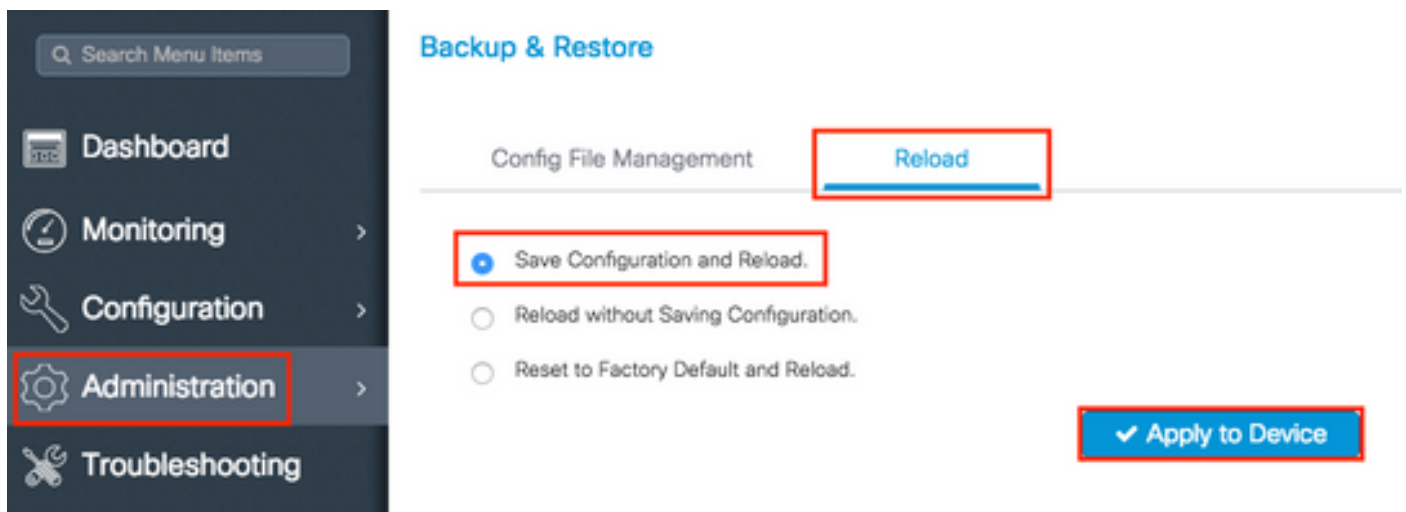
Search Menu Items

Dashboard

Monitoring >

Configuration >

Administration >

Troubleshooting

Backup & Restore

Config File Management

Reload

Save Configuration and Reload.

Reload without Saving Configuration.

Reset to Factory Default and Reload.

✔ Apply to Device